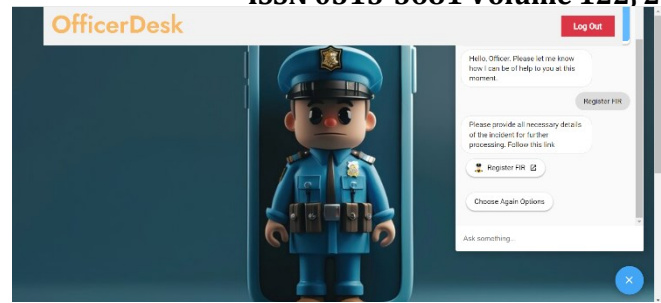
ISSN 0315-3681 Volume 122, 2

OfficerDesk

Log Out

Hello, Officer. Please let me know how I can be of help to you at this moment.

Register FIR

Please provide all necessary details of the incident for further processing. Follow this link

Register FIR

Choose Again Options

Ask something...